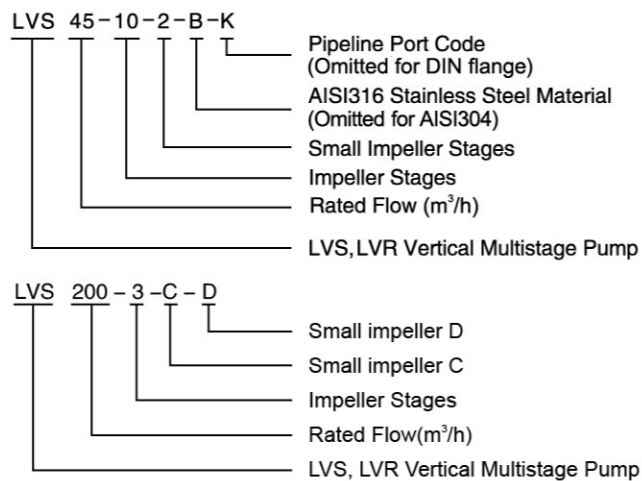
LVS 45-10-2-B-K

Pipeline Port Code (Omitted for DIN flange)

AISI316 Stainless Steel Material (Omitted for AISI304)

Small Impeller Stages

Impeller Stages

Rated Flow ($m^3$/h)

LVS, LVR Vertical Multistage Pump

LVS 200 - 3 - C - D

Small impeller D

Small impeller C

Impeller Stages

Rated Flow($m^3$/h)

LVS, LVR Vertical Multistage Pump